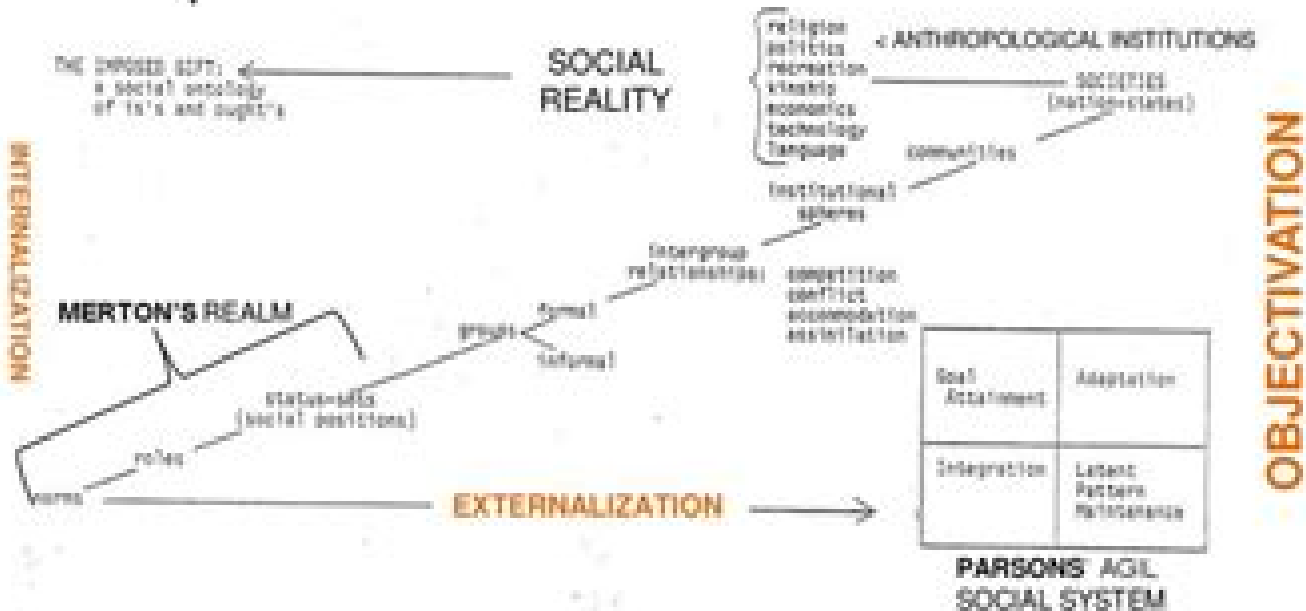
THE IMPOSED GIFT: a social oncology of is's and ought's

SOCIAL REALITY

religion
politics
recreation
kinship
economics
technology
language

< ANTHROPOLOGICAL INSTITUTIONS

SOCIETIES (nation-states)

communities

institutional spheres

intergroup relationships:

competition
conflict
accommodation
assimilation

groups

formal

informal

MERTON'S REALM

statuses (social positions)

roles

norms

EXTERNALIZATION

INTERNALIZATION

OBJECTIVATION

| Goal Attainment | Adaptation |
|---|---|
| Integration | Latent Pattern Maintenance |

PARSONS' AGIL SOCIAL SYSTEM